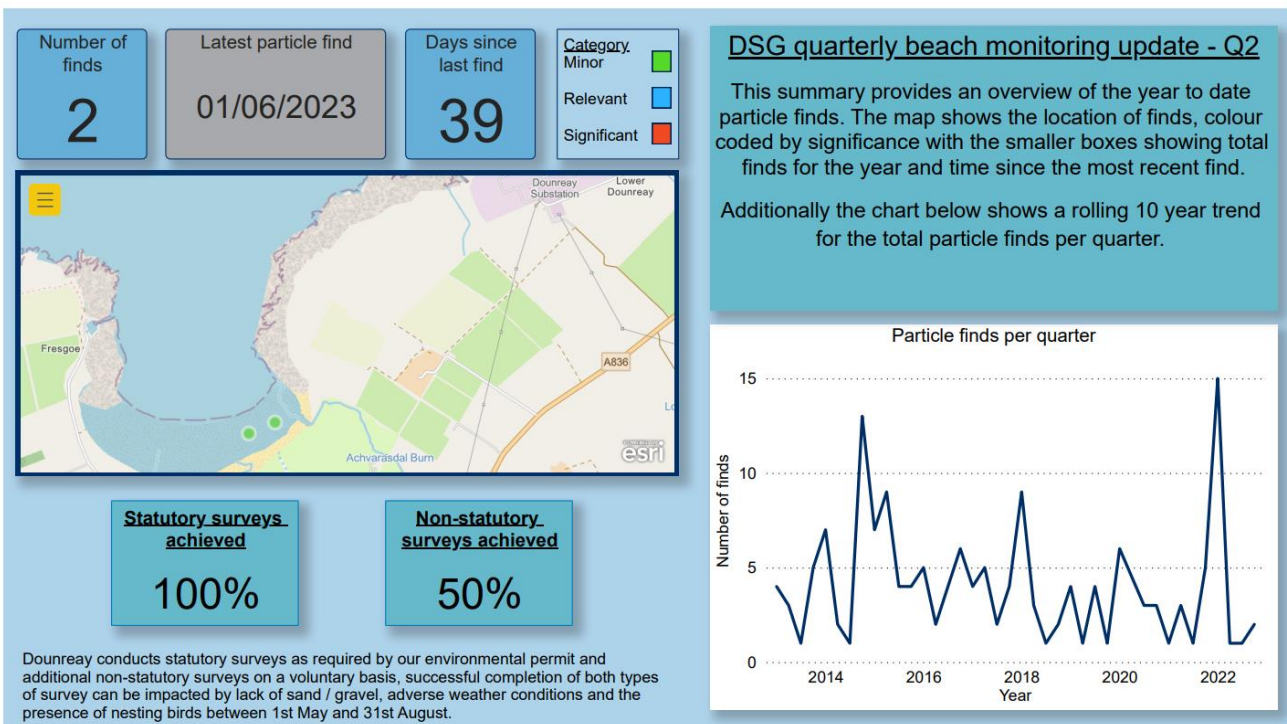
Number of finds
2

Latest particle find
01/06/2023

Days since last find
39

Category
Minor
Relevant
Significant

Dounreay Substation
Lower Dounreay
Fresgoe
A836
Achvarasdal Burn
esri

Statutory surveys achieved
100%

Non-statutory surveys achieved
50%

Dounreay conducts statutory surveys as required by our environmental permit and additional non-statutory surveys on a voluntary basis, successful completion of both types of survey can be impacted by lack of sand / gravel, adverse weather conditions and the presence of nesting birds between 1st May and 31st August.

DSG quarterly beach monitoring update - Q2

This summary provides an overview of the year to date particle finds. The map shows the location of finds, colour coded by significance with the smaller boxes showing total finds for the year and time since the most recent find.

Additionally the chart below shows a rolling 10 year trend for the total particle finds per quarter.

Particle finds per quarter
Number of finds
15
10
5
0
2014
2016
2018
2020
2022
Year